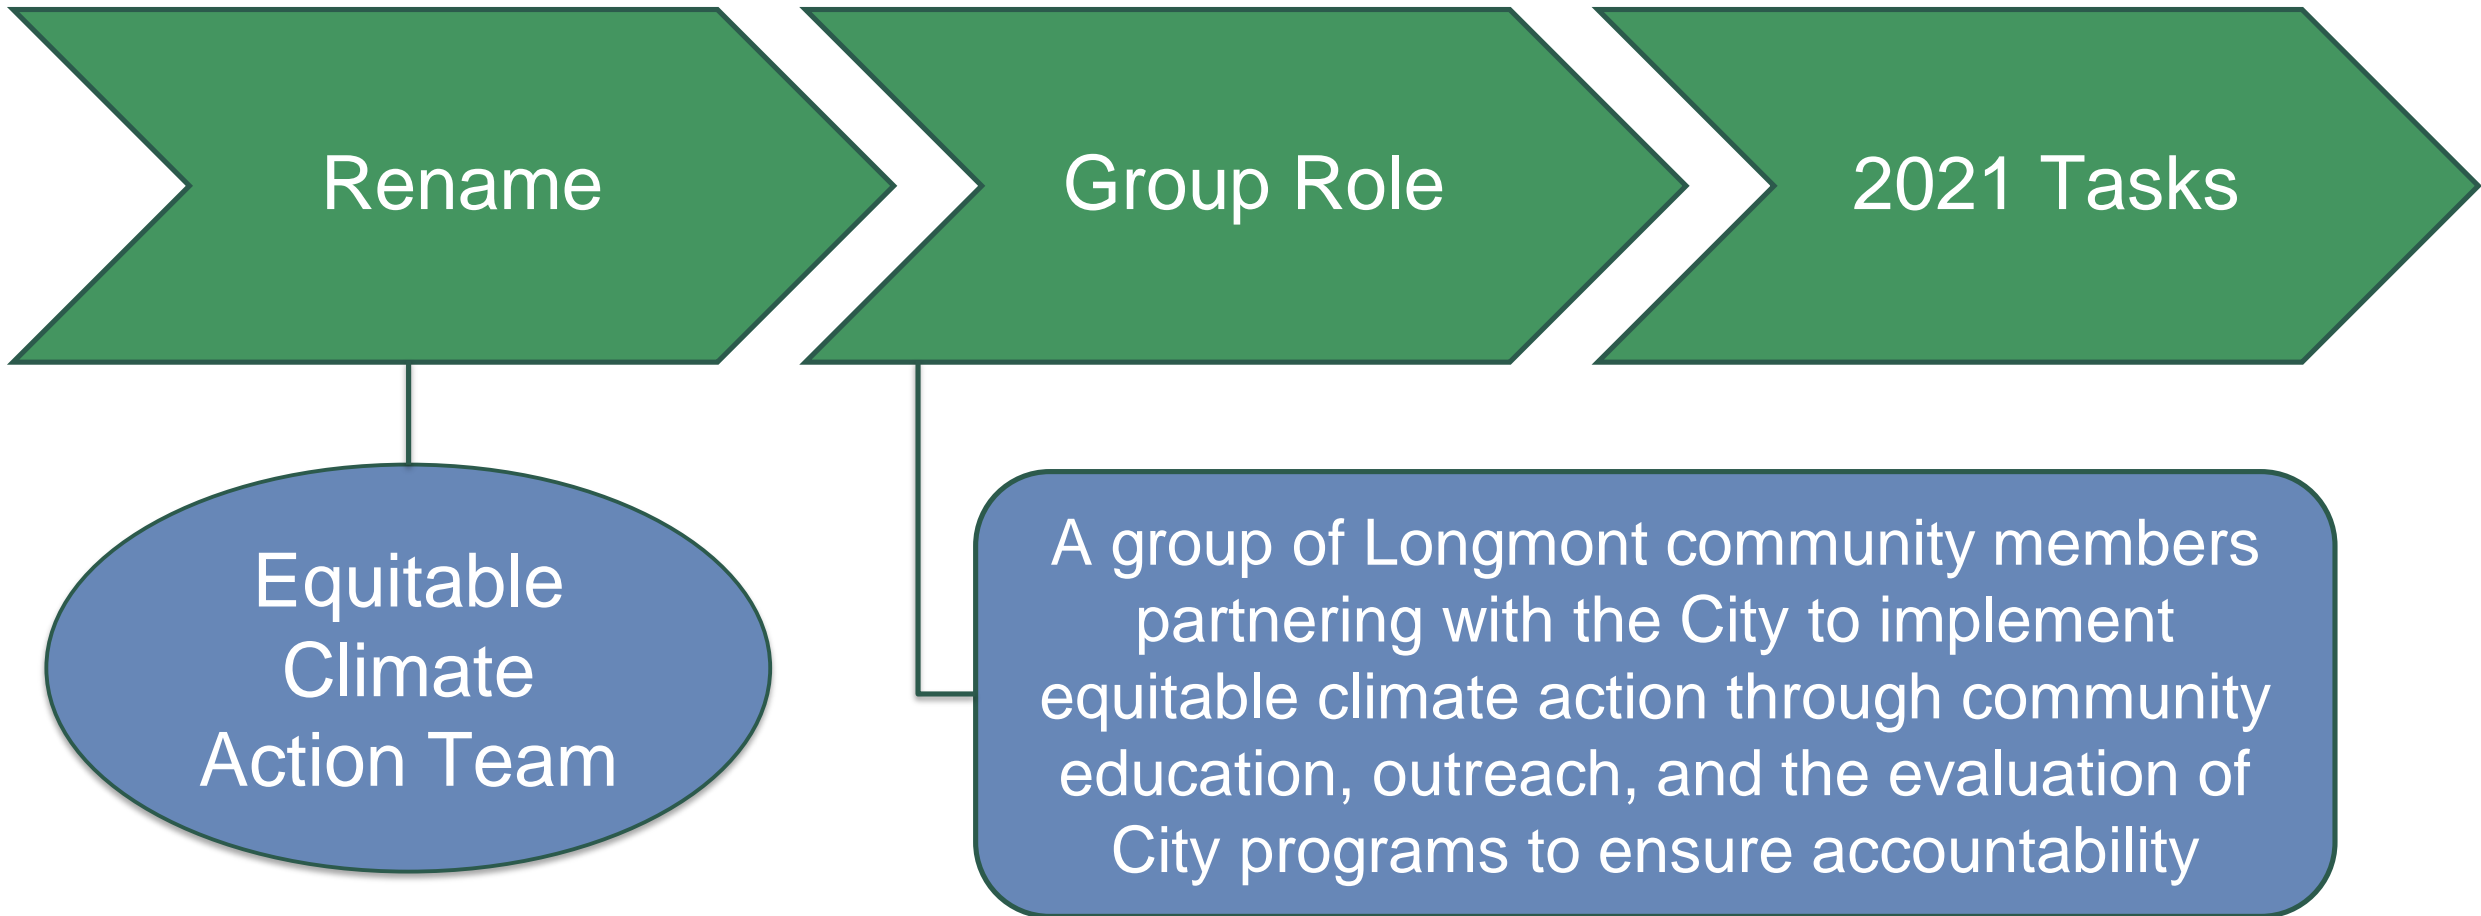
Rename

Group Role

2021 Tasks

Equitable Climate Action Team

A group of Longmont community members partnering with the City to implement equitable climate action through community education, outreach, and the evaluation of City programs to ensure accountability